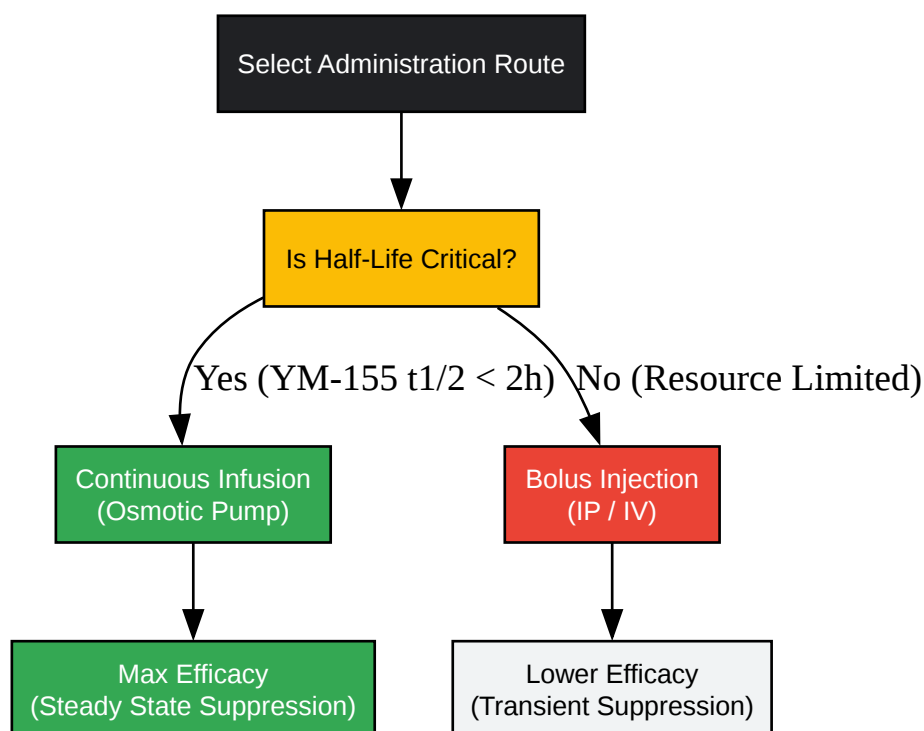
Select Administration Route

Is Half-Life Critical?

Yes (YM-155 t1/2 < 2h)

No (Resource Limited)

Continuous Infusion
(Osmotic Pump)

Bolus Injection
(IP / IV)

Max Efficacy
(Steady State Suppression)

Lower Efficacy
(Transient Suppression)